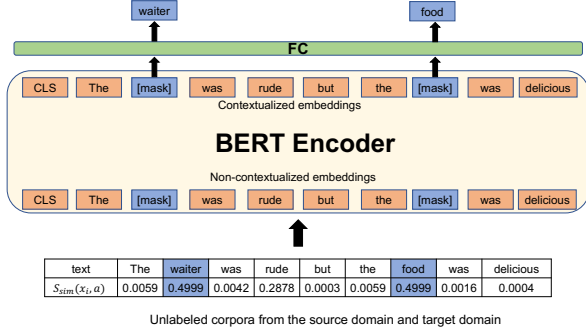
waiter

food

FC

CLS The [mask] was rude but the [mask] was delicious

Contextualized embeddings

BERT Encoder

Non-contextualized embeddings

CLS The [mask] was rude but the [mask] was delicious

| text | The | waiter | was | rude | but | the | food | was | delicious |
|---|---|---|---|---|---|---|---|---|---|
| $S_{sim}(x_i, a)$ | 0.0059 | 0.4999 | 0.0042 | 0.2878 | 0.0003 | 0.0059 | 0.4999 | 0.0016 | 0.0004 |

Unlabeled corpora from the source domain and target domain